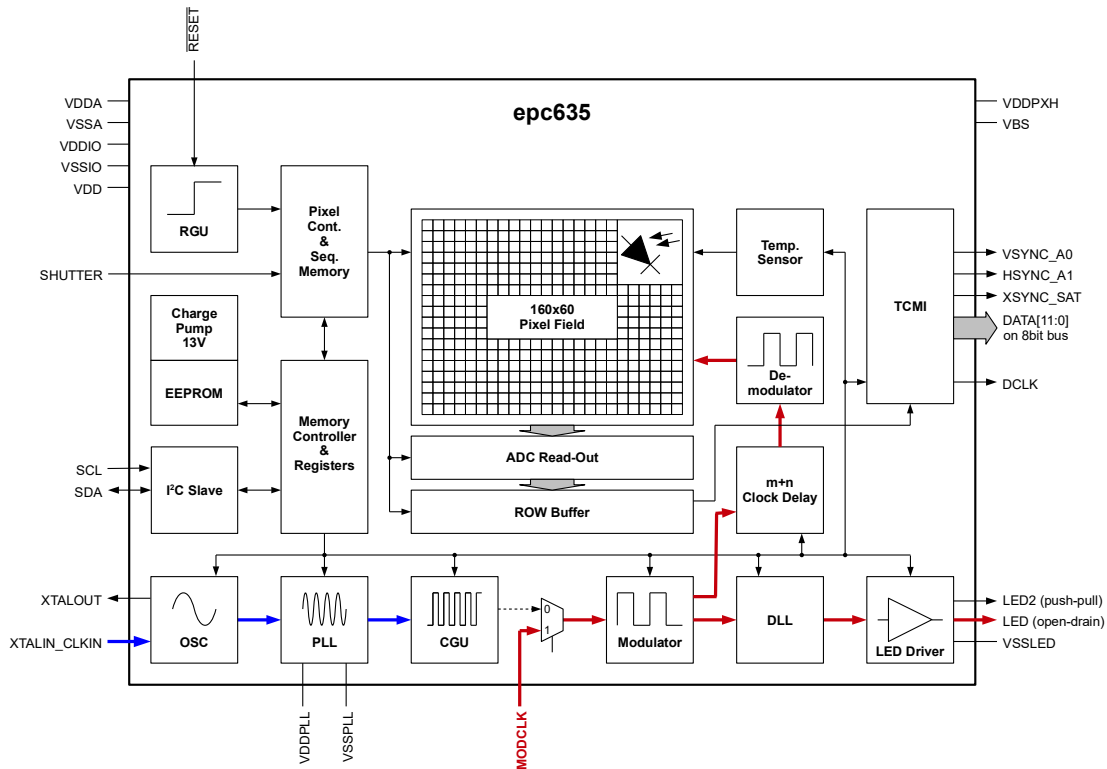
RESET

VDDA
VSSA
VDDIO
VSSIO
VDD

epc635

VDDPXH
VBS

RGU

Pixel Cont. & Seq. Memory

SHUTTER

Charge Pump 13V

EEPROM

Memory Controller & Registers

SCL
SDA

I²C Slave

160x60 Pixel Field

Temp. Sensor

De-modulator

TCMI

VSYNC_A0
HSYNC_A1
XSYNC_SAT
DATA[11:0] on 8bit bus
DCLK

ADC Read-Out

ROW Buffer

m+n Clock Delay

XTALOUT
XTALIN_CLKIN

OSC

PLL

CGU

0
1

Modulator

DLL

LED Driver

LED2 (push-pull)
LED (open-drain)
VSSLED

VDDPLL
VSSPLL
MODCLK